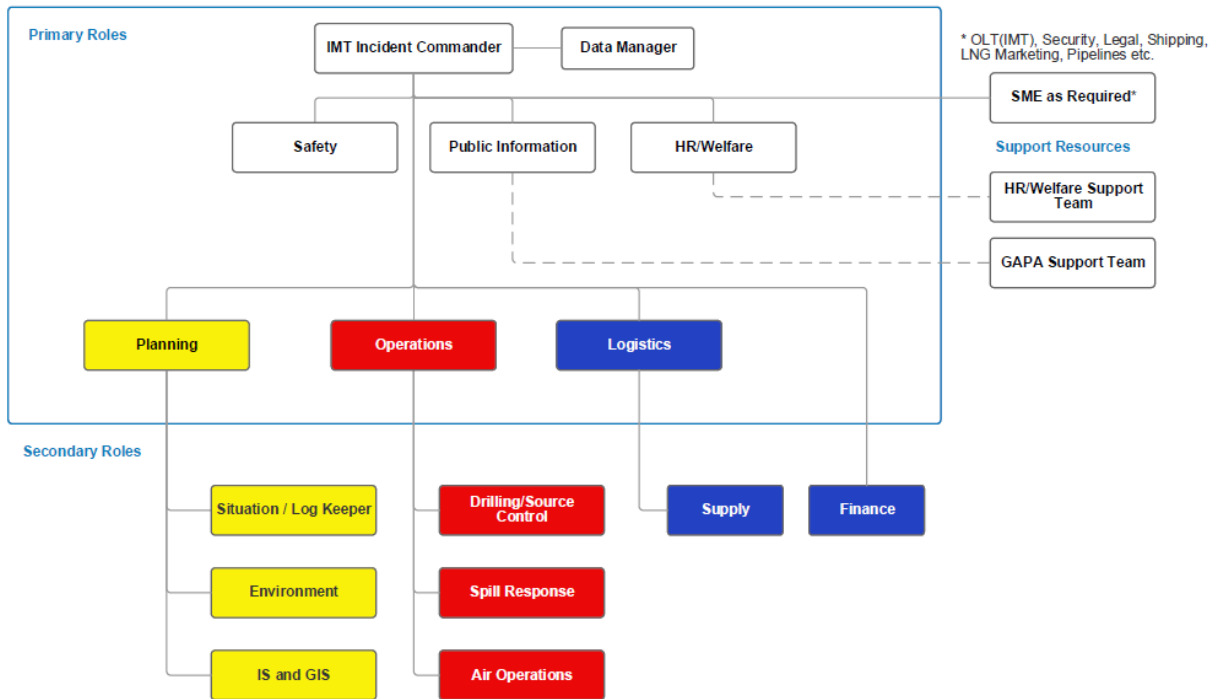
Primary Roles

IMT Incident Commander

Data Manager

* OLT(IMT), Security, Legal, Shipping, LNG Marketing, Pipelines etc.

SME as Required*

Safety

Public Information

HR/Welfare

Support Resources

HR/Welfare Support Team

GAPA Support Team

Planning

Operations

Logistics

Secondary Roles

Situation / Log Keeper

Drilling/Source Control

Supply

Finance

Environment

Spill Response

IS and GIS

Air Operations